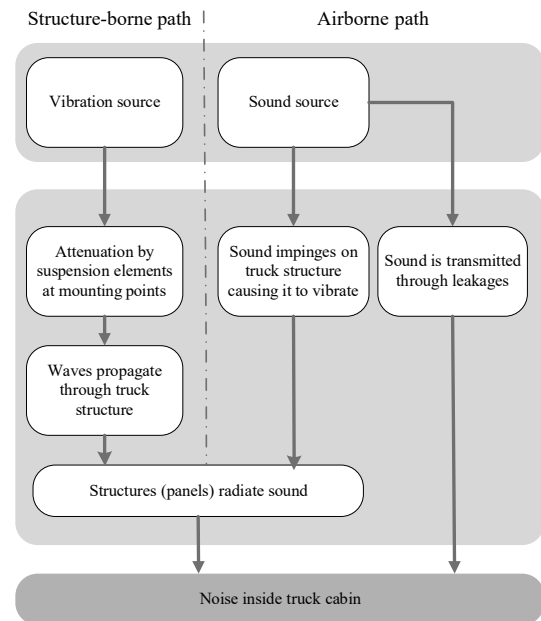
Structure-borne path

Airborne path

Vibration source

Sound source

Attenuation by suspension elements at mounting points

Sound impinges on truck structure causing it to vibrate

Sound is transmitted through leakages

Waves propagate through truck structure

Structures (panels) radiate sound

Noise inside truck cabin